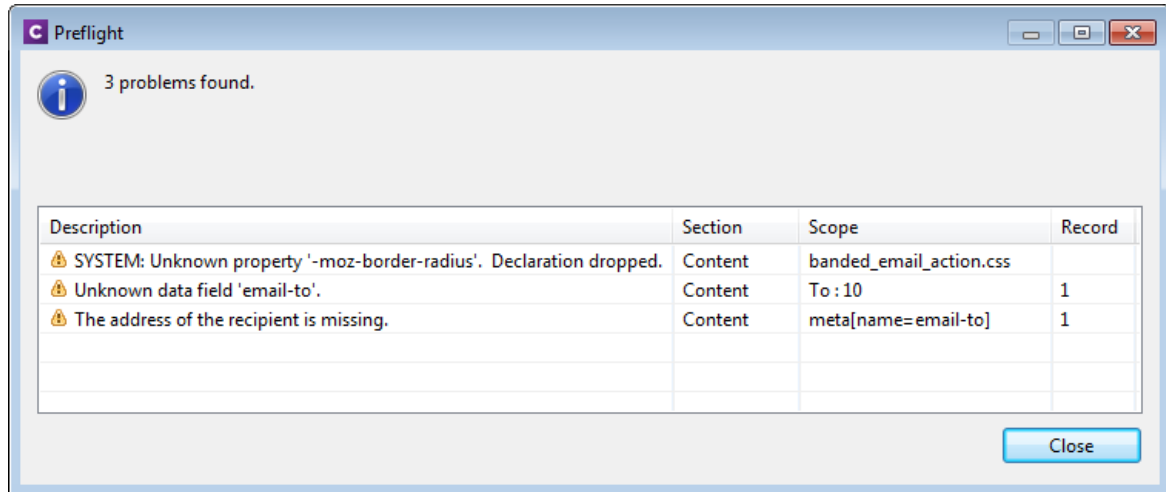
Preflight

3 problems found.

| Description | Section | Scope | Record |
|---|---|---|---|
| SYSTEM: Unknown property '-moz-border-radius'. Declaration dropped. | Content | banded_email_action.css | |
| Unknown data field 'email-to'. | Content | To : 10 | 1 |
| The address of the recipient is missing. | Content | meta[name=email-to] | 1 |

Close